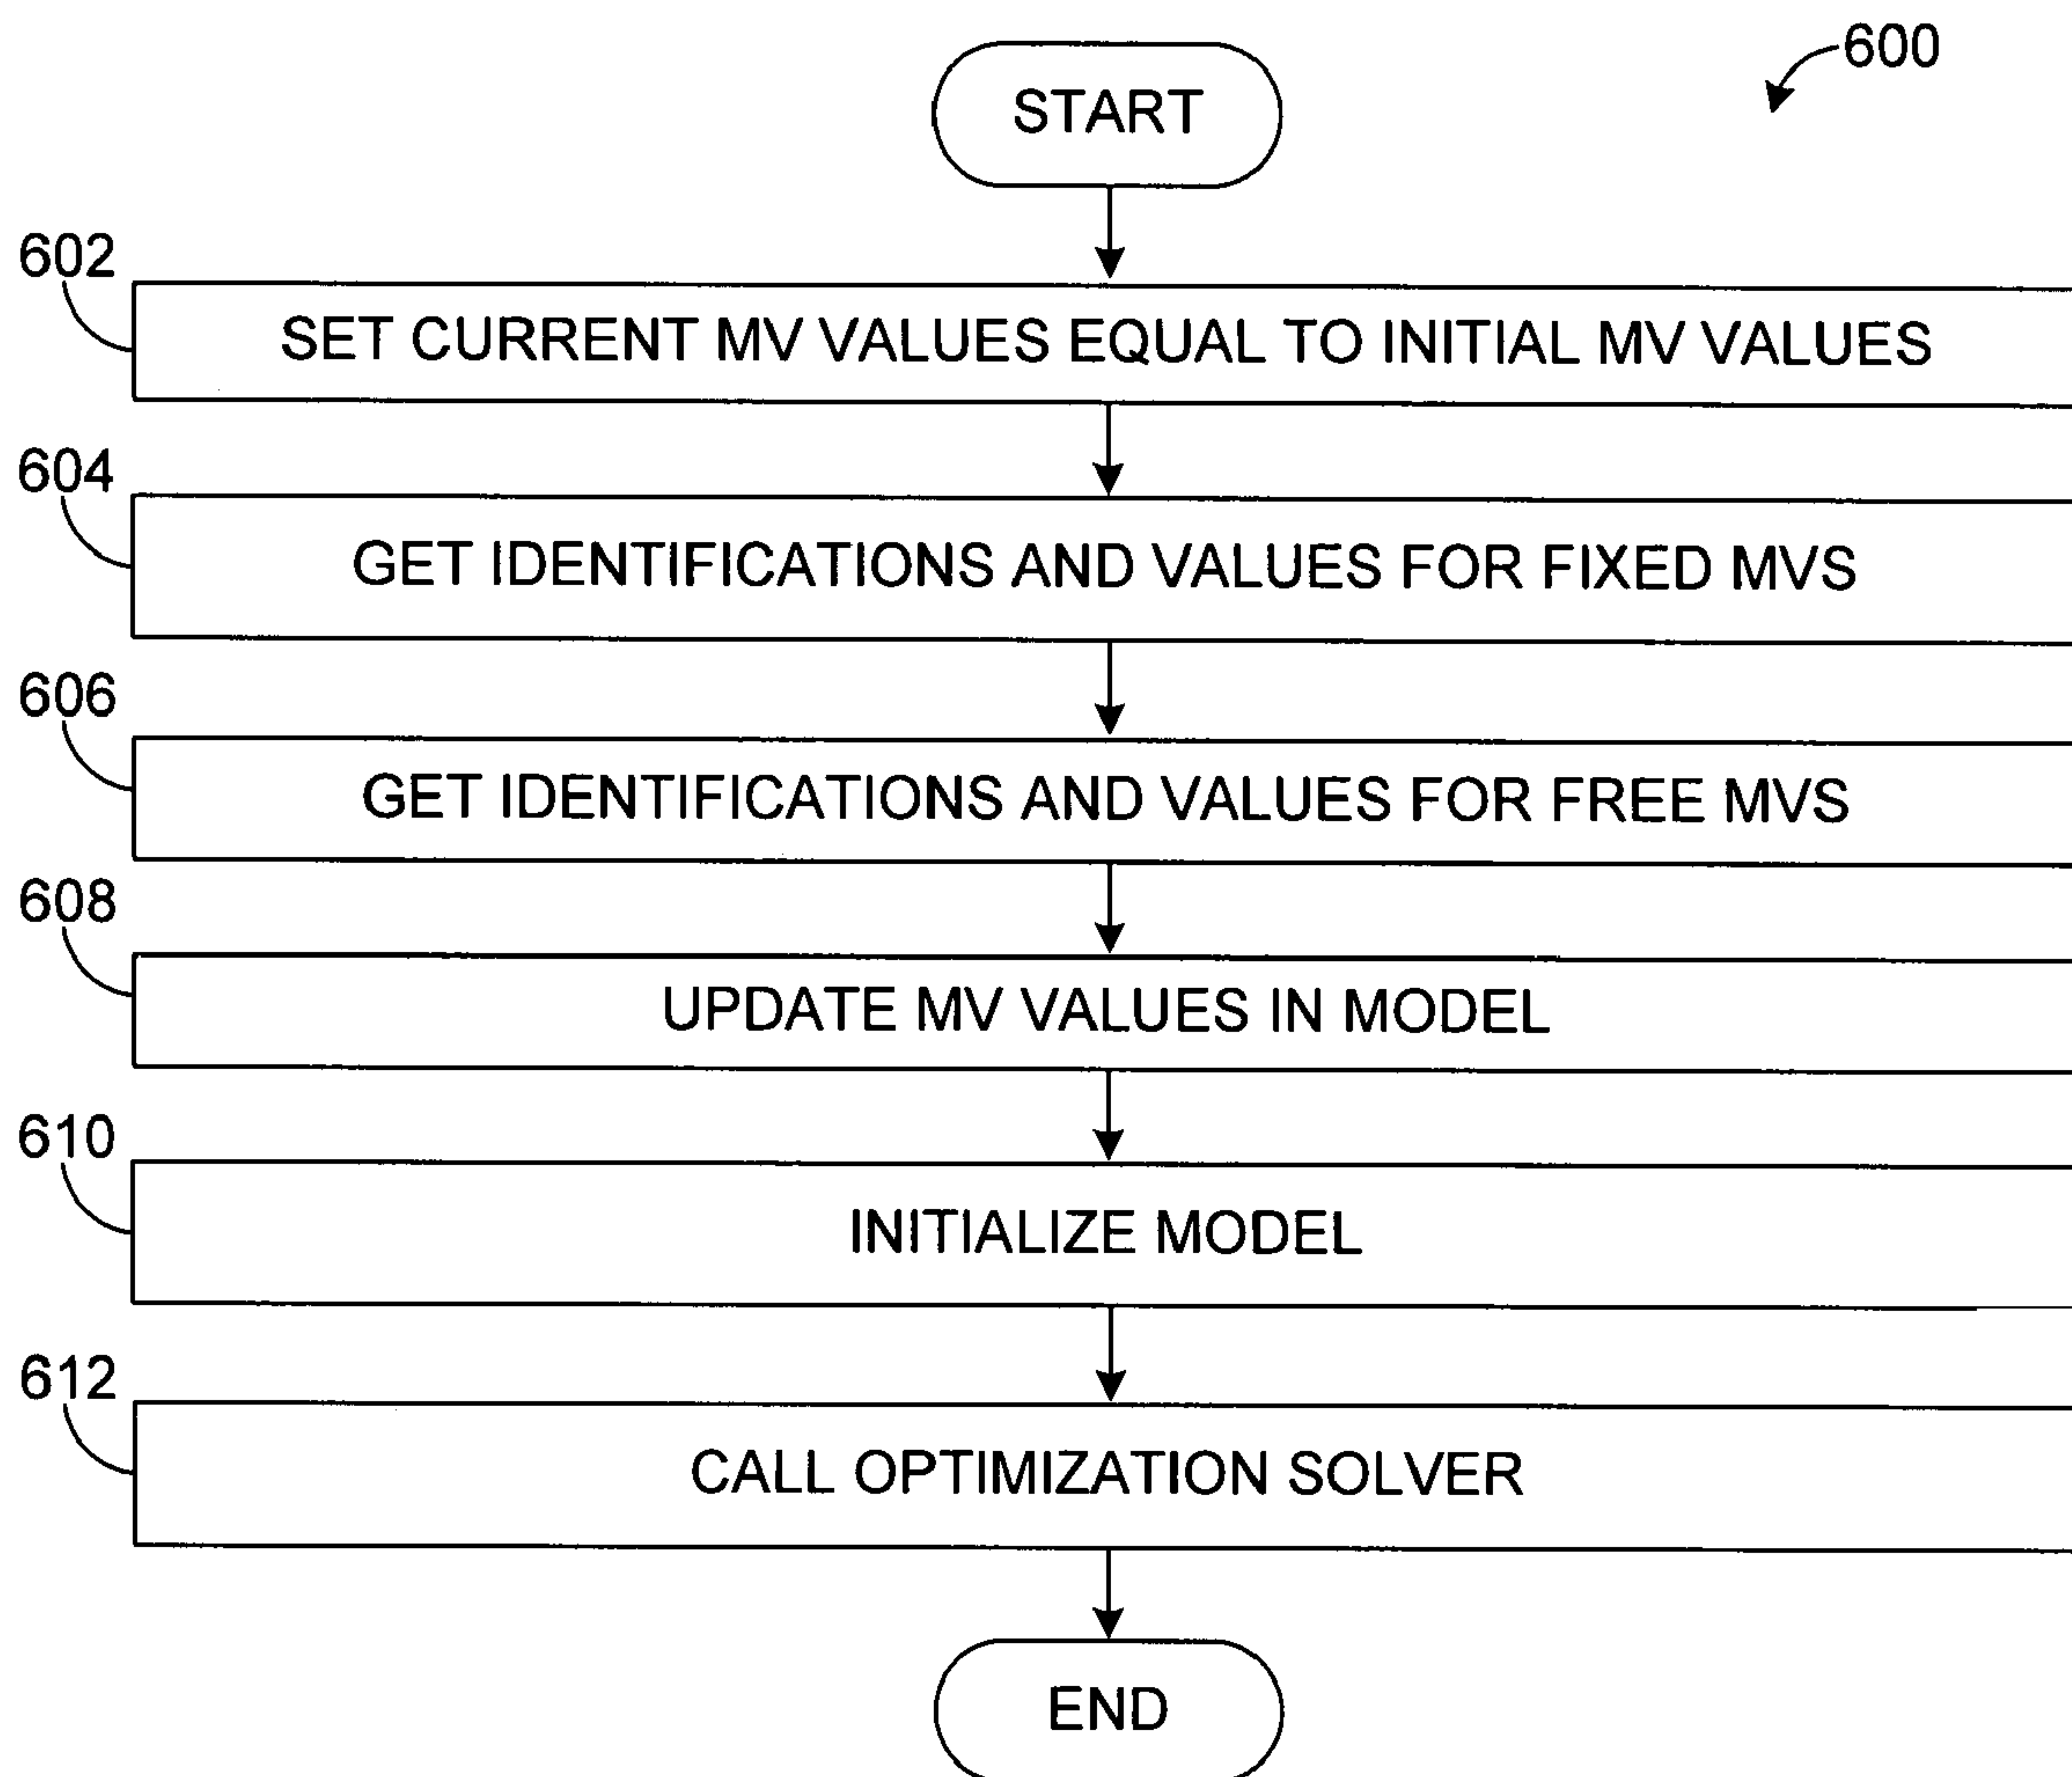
600

START

602

SET CURRENT MV VALUES EQUAL TO INITIAL MV VALUES

604

GET IDENTIFICATIONS AND VALUES FOR FIXED MVS

606

GET IDENTIFICATIONS AND VALUES FOR FREE MVS

608

UPDATE MV VALUES IN MODEL

610

INITIALIZE MODEL

612

CALL OPTIMIZATION SOLVER

END